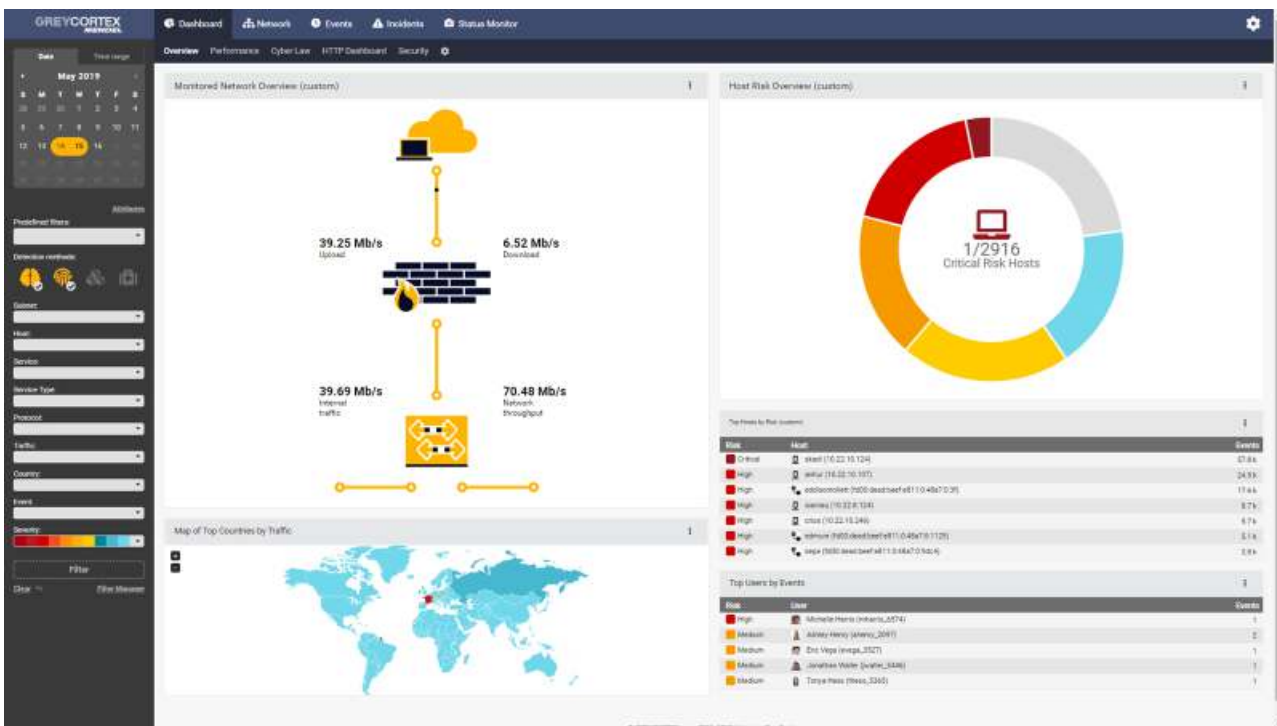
GREYCORTEX MENDEL

Dashboard  Network  Events  Incidents  Status Monitor

Overview  Performance  Cyber Law  HTTP Dashboard  Security

Date  Time range

May 2019

S M T W T F S

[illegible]

5 6 7 8 9 10 11

12 13 14 15 16

Attributes

Predefined filters

Detection methods

Subnet

Host

Service

Service Type

Protocol

Traffic

Country

Event

Severity

Filter

Clear  Filter Manager

Monitored Network Overview (custom)

39.25 Mb/s
Upload

6.52 Mb/s
Download

39.69 Mb/s
Internal traffic

70.48 Mb/s
Network throughput

Map of Top Countries by Traffic

Host Risk Overview (custom)

1/2916
Critical Risk Hosts

Top Hosts by Risk (custom)

| Risk | Host | Events |
|---|---|---|
| Critical | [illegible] (10.22.10.124) | 57.8 k |
| High | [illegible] (10.22.10.107) | 24.9 k |
| High | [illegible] | 17.6 k |
| High | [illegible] (10.22.8.124) | 8.7 k |
| High | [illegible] (10.22.15.249) | 6.7 k |
| High | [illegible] | 3.1 k |
| High | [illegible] | 2.8 k |

Top Users by Events

| Risk | User | Events |
|---|---|---|
| High | Michelle Harris (mharris_5574) | 1 |
| Medium | Ashley Henry (ahenry_2097) | 2 |
| Medium | Eric Vega (evega_3527) | 1 |
| Medium | Jonathan Walter (jwalter_5446) | 1 |
| Medium | Tonya Hess (thess_3360) | 1 |